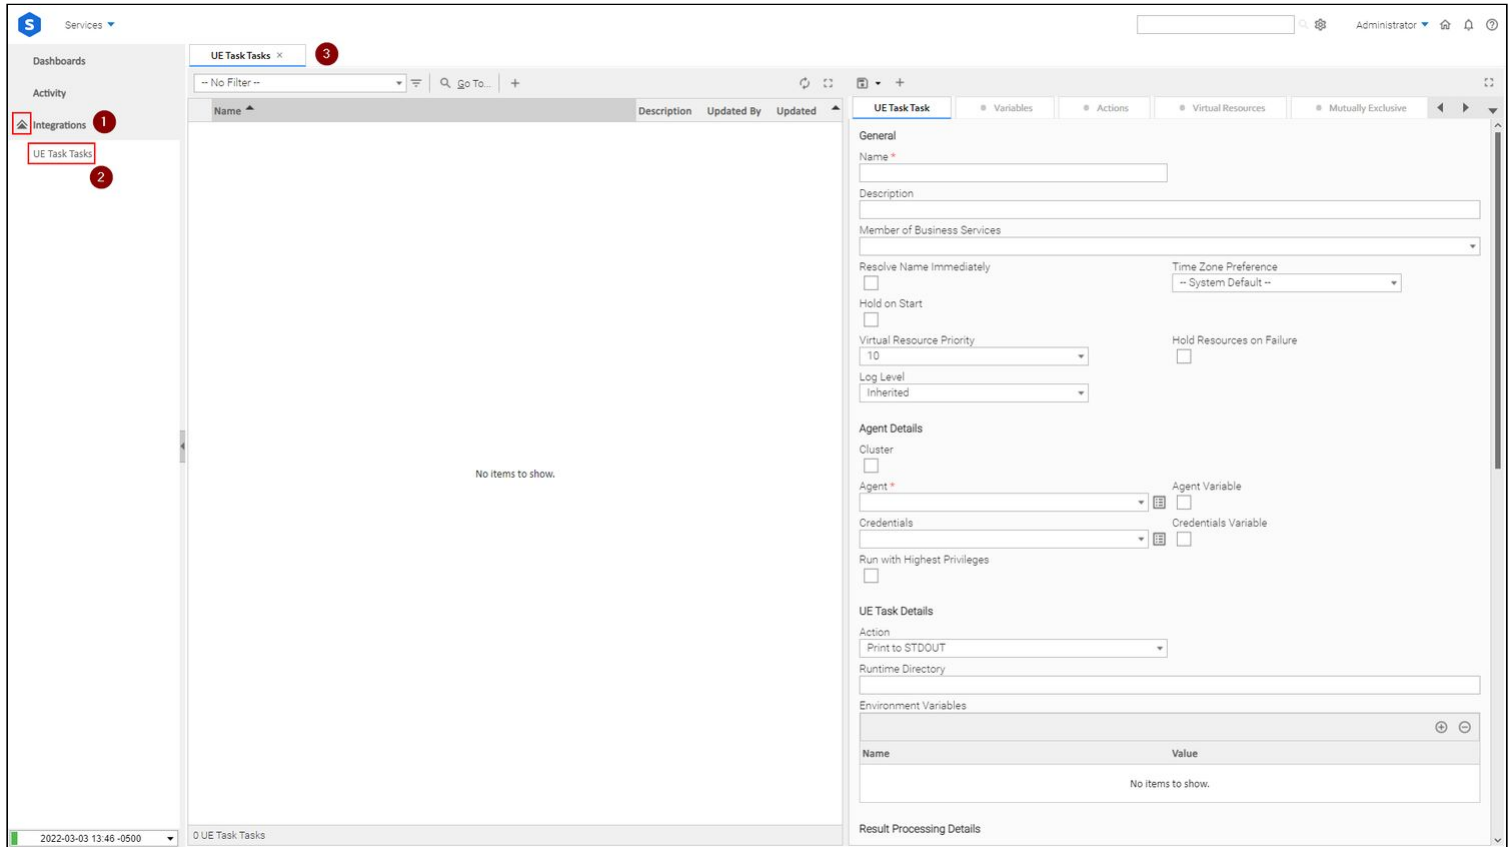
S Services

Administrator

Dashboards

Activity

Integrations 1

UE Task Tasks 2

UE Task Tasks × 3

-- No Filter --

Go To...

| Name | Description | Updated By | Updated |
|---|---|---|---|

No items to show.

0 UE Task Tasks

2022-03-03 13:46 -0500

UE Task Task | Variables | Actions | Virtual Resources | Mutually Exclusive

General

Name *

Description

Member of Business Services

Resolve Name Immediately

Time Zone Preference

-- System Default --

Hold on Start

Virtual Resource Priority

10

Hold Resources on Failure

Log Level

Inherited

Agent Details

Cluster

Agent *

Agent Variable

Credentials

Credentials Variable

Run with Highest Privileges

UE Task Details

Action

Print to STDOUT

Runtime Directory

Environment Variables

| Name | Value |
|---|---|

No items to show.

Result Processing Details